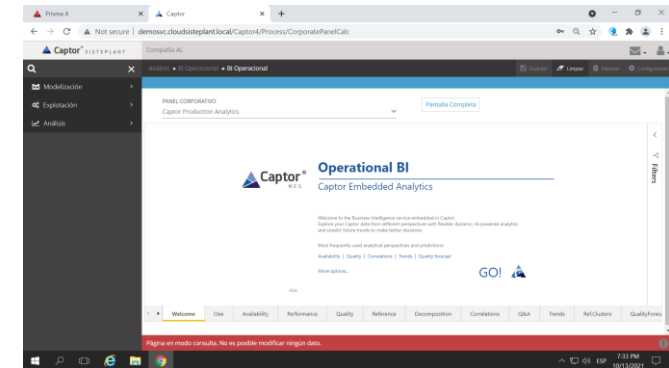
Prisma 4
Captor
Not secure | demosvc.cloudsisteplant.local/Captor4/Process/CorporatePanelCalc
Captor SISTEPLANT
Compañía AL
Modelización
Explotación
Análisis
Análisis ▸ BI Operacional ▸ BI Operacional
Guardar
Limpiar
Eliminar
Configuración
PANEL CORPORATIVO
Captor Production Analytics
Pantalla Completa
Filters
Captor MES
Operational BI
Captor Embedded Analytics
Welcome to the Business Intelligence service embedded in Captor.
Explore your Captor data from different perspectives with flexible, dynamic, AI-powered analytics and predict future trends to make better decisions.
Most frequently used analytical perspectives and predictions:
Availability | Quality | Correlations | Trends | Quality forecast
More options...
GO!
Welcome
Oee
Availability
Performance
Quality
Reference
Decomposition
Correlations
Q&A
Trends
RefClusters
QualityForec
Página en modo consulta. No es posible modificar ningún dato.
ESP
7:33 PM
10/13/2021